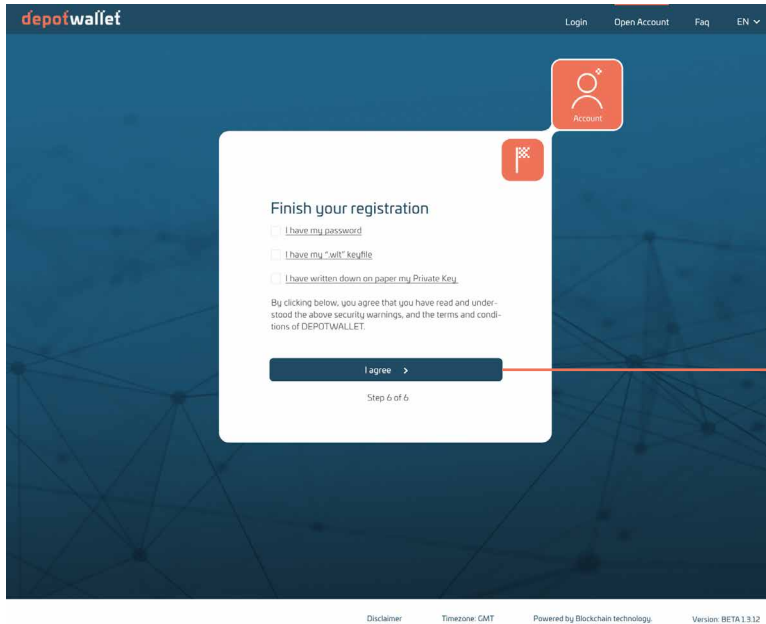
depotwallet

Login Open Account Faq EN

Account

Finish your registration

I have my password

I have my ".wlt" keyfile

I have written down on paper my Private Key

By clicking below, you agree that you have read and understood the above security warnings, and the terms and conditions of DEPOTWALLET.

I agree >

Step 6 of 6

Disclaimer Timezone: GMT Powered by Blockchain technology. Version: BETA 1.3.12